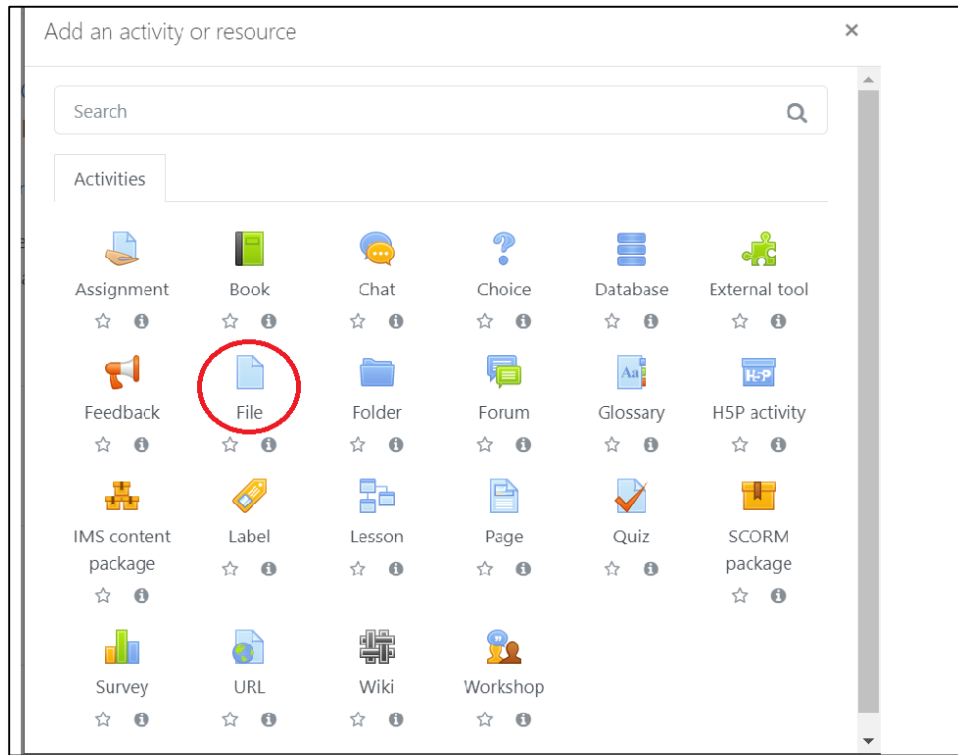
Add an activity or resource

×

Search

Activities

Assignment

Book

Chat

Choice

Database

External tool

Feedback

File

Folder

Forum

Glossary

H5P activity

IMS content package

Label

Lesson

Page

Quiz

SCORM package

Survey

URL

Wiki

Workshop